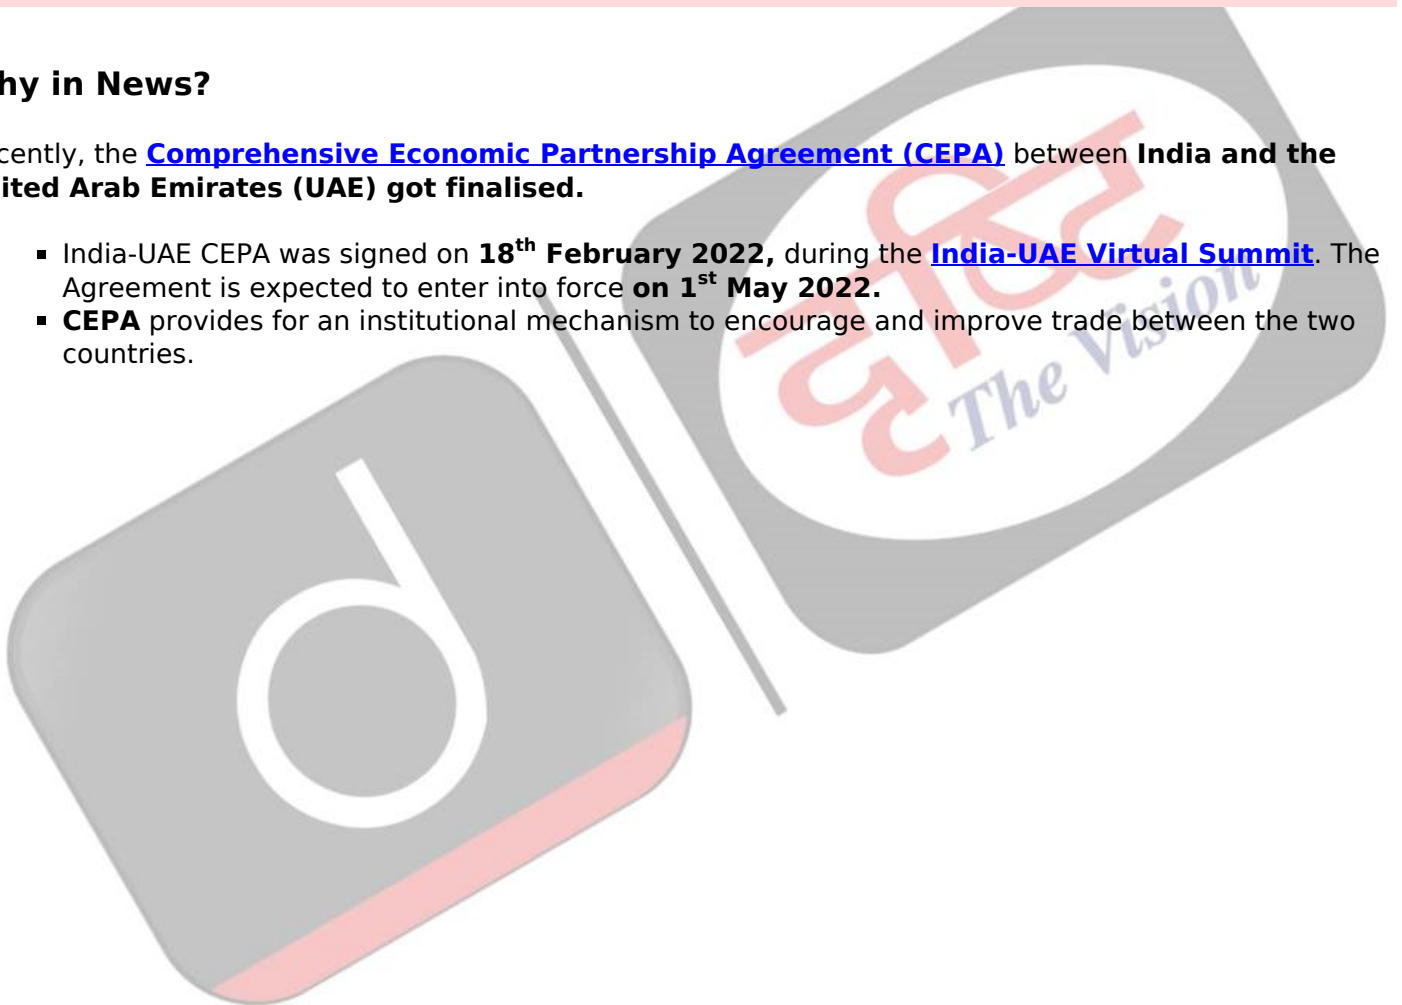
hy in News?

cently, the **Comprehensive Economic Partnership Agreement (CEPA)** between **India and the ited Arab Emirates (UAE) got finalised.**

- India-UAE CEPA was signed on **18$^{th}$ February 2022,** during the **India-UAE Virtual Summit**. The Agreement is expected to enter into force **on 1$^{st}$ May 2022.**
- **CEPA** provides for an institutional mechanism to encourage and improve trade between the two countries.

The Vision